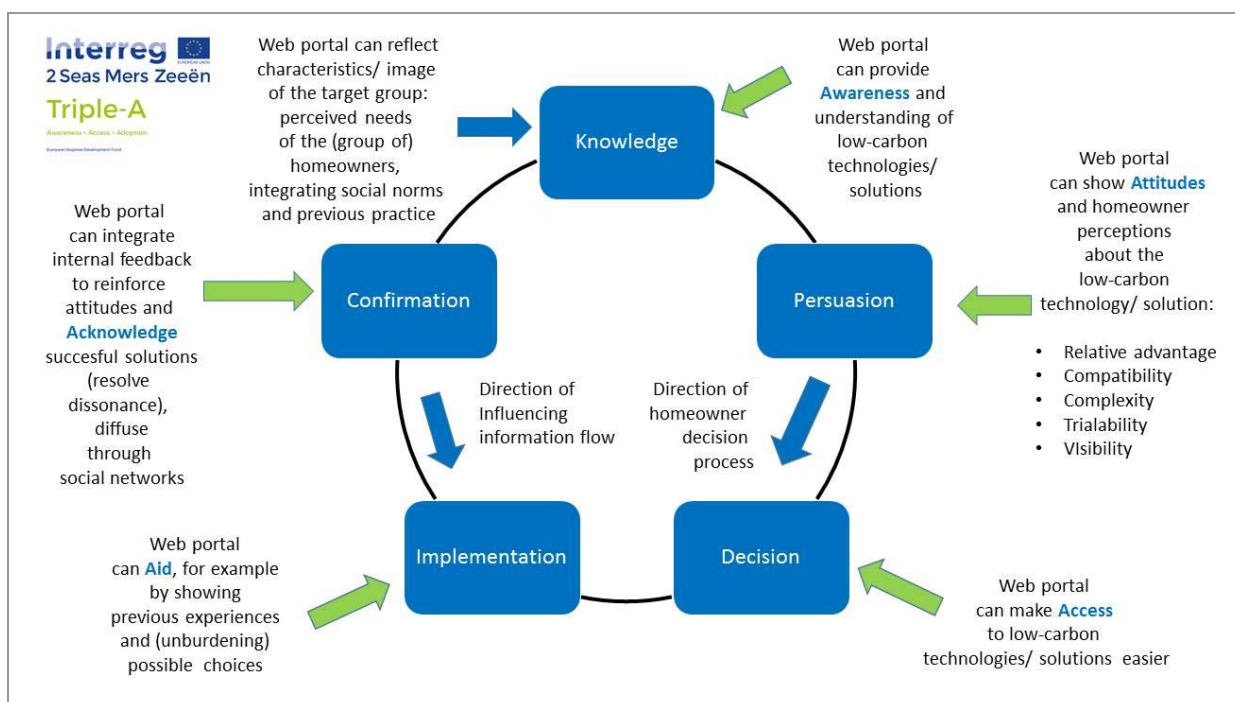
Interreg
EUROPEAN UNION
2 Seas Mers Zeeën
Triple-A
Awareness • Access • Adoption
European Regional Development Fund

Web portal can reflect characteristics/ image of the target group: perceived needs of the (group of) homeowners, integrating social norms and previous practice

Knowledge

Web portal can provide Awareness and understanding of low-carbon technologies/ solutions

Web portal can show Attitudes and homeowner perceptions about the low-carbon technology/ solution:

- Relative advantage
- Compatibility
- Complexity
- Trialability
- VIsibility

Persuasion

Web portal can integrate internal feedback to reinforce attitudes and Acknowledge succesful solutions (resolve dissonance), diffuse through social networks

Confirmation

Direction of Influencing information flow

Direction of homeowner decision process

Implementation

Decision

Web portal can Aid, for example by showing previous experiences and (unburdening) possible choices

Web portal can make Access to low-carbon technologies/ solutions easier